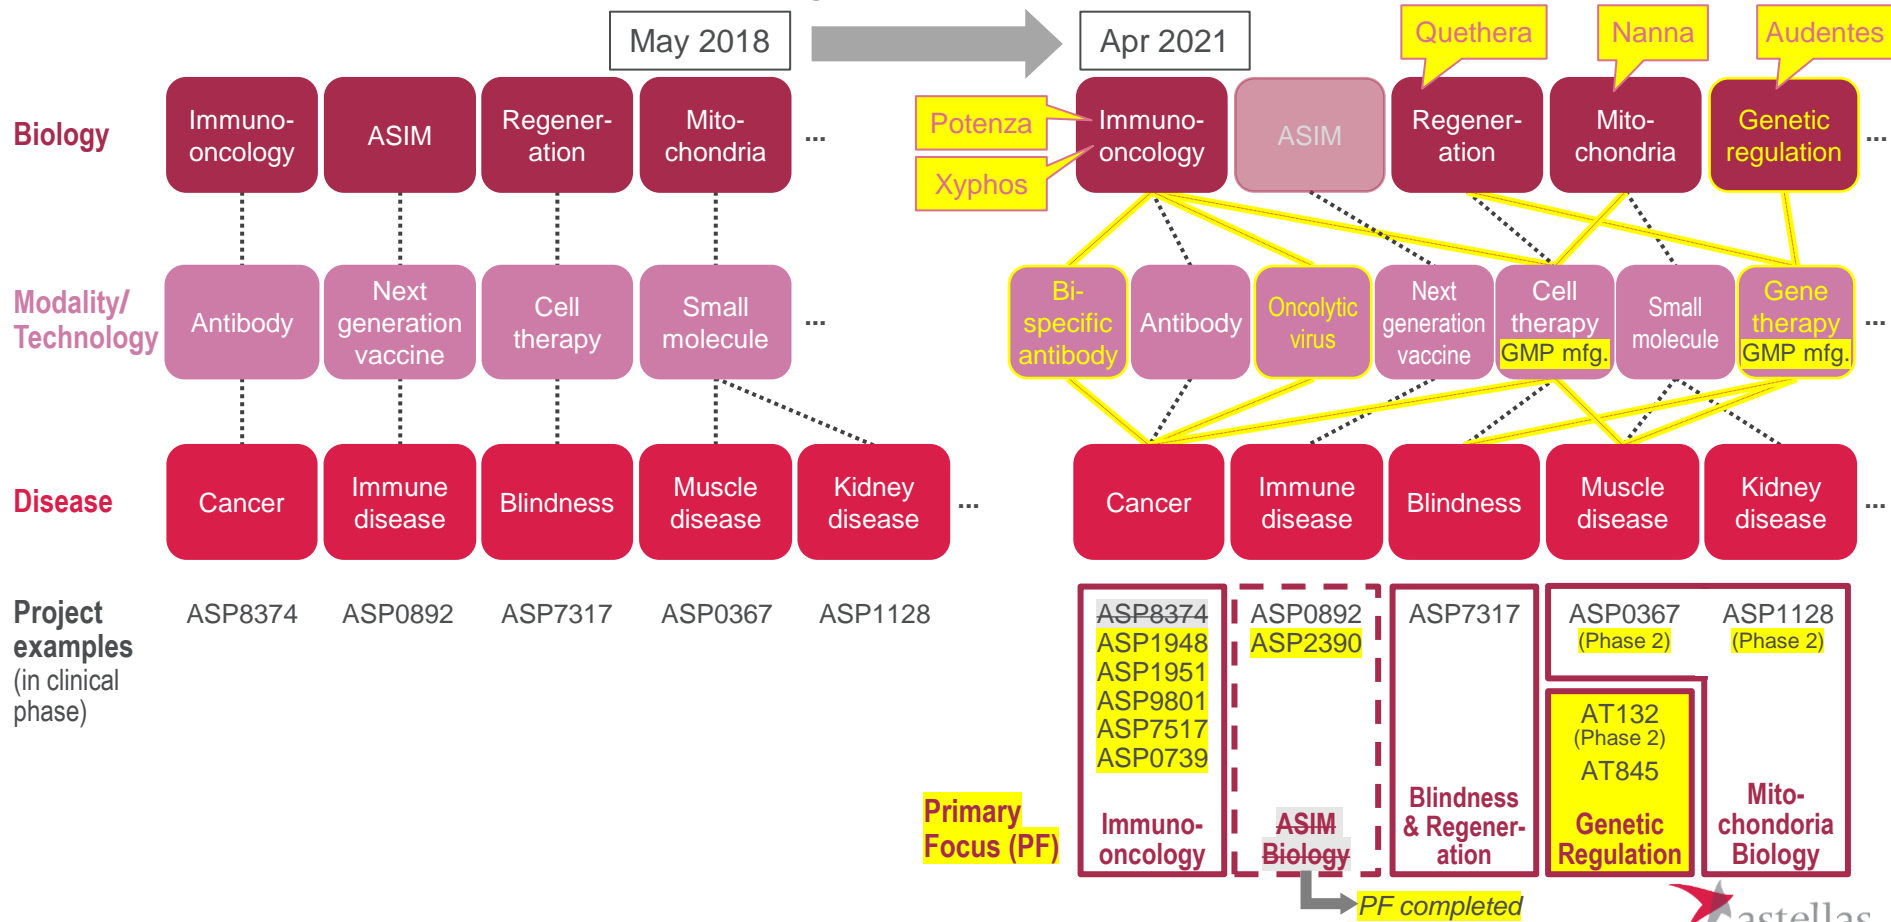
May 2018

Apr 2021

Quethera

Nanna

Audentes

Biology

Immuno-oncology

ASIM

Regener-ation

Mito-chondria

...

Potenza

Xyphos

Immuno-oncology

ASIM

Regener-ation

Mito-chondria

Genetic regulation

...

Modality/ Technology

Antibody

Next generation vaccine

Cell therapy

Small molecule

...

Bi-specific antibody

Antibody

Oncolytic virus

Next generation vaccine

Cell therapy GMP mfg.

Small molecule

Gene therapy GMP mfg.

...

Disease

Cancer

Immune disease

Blindness

Muscle disease

Kidney disease

...

Cancer

Immune disease

Blindness

Muscle disease

Kidney disease

...

Project examples (in clinical phase)

ASP8374

ASP0892

ASP7317

ASP0367

ASP1128

ASP8374
ASP1948
ASP1951
ASP9801
ASP7517
ASP0739

ASP0892
ASP2390

ASP7317

ASP0367
(Phase 2)

ASP1128
(Phase 2)

AT132
(Phase 2)
AT845

Primary Focus (PF)

Immuno-oncology

ASIM Biology

Blindness & Regener-ation

Genetic Regulation

Mito-chondria Biology

PF completed

astellas